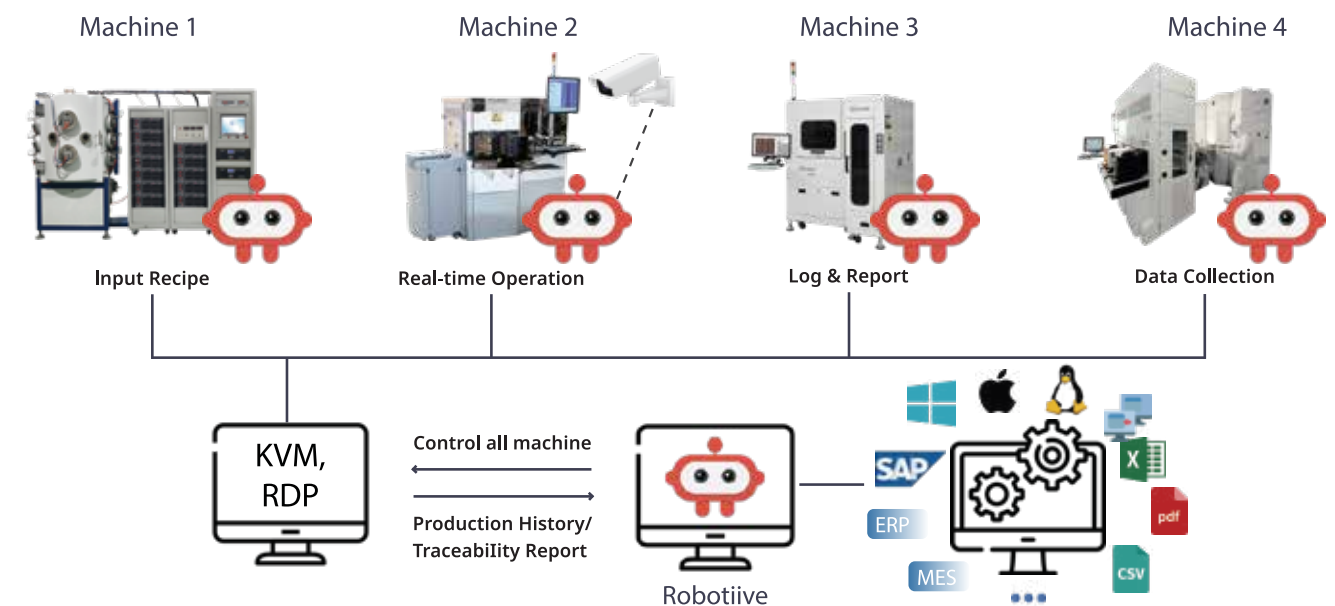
Machine 1

Machine 2

Machine 3

Machine 4

Input Recipe

Real-time Operation

Log & Report

Data Collection

KVM, RDP

Control all machine

Production History/ Traceability Report

Robotiive

SAP

ERP

MES

X

pdf

CSV